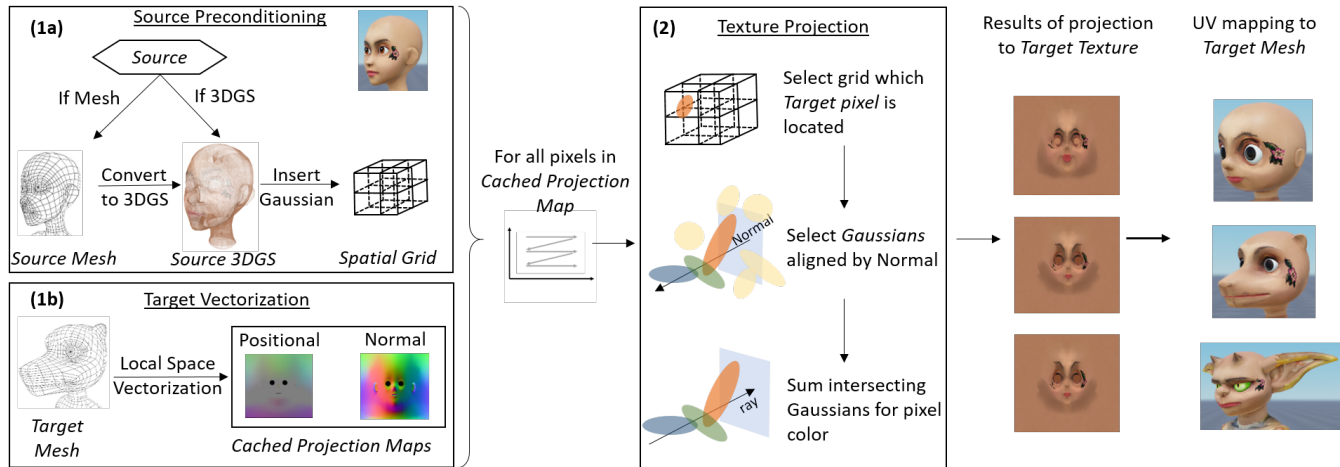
(1a) Source Preconditioning

Source

If Mesh

If 3DGS

Convert to 3DGS

Insert Gaussian

Source Mesh

Source 3DGS

Spatial Grid

(1b) Target Vectorization

Local Space Vectorization

Positional

Normal

Target Mesh

Cached Projection Maps

For all pixels in Cached Projection Map

(2) Texture Projection

Select grid which Target pixel is located

Normal

Select Gaussians aligned by Normal

ray

Sum intersecting Gaussians for pixel color

Results of projection to Target Texture

UV mapping to Target Mesh